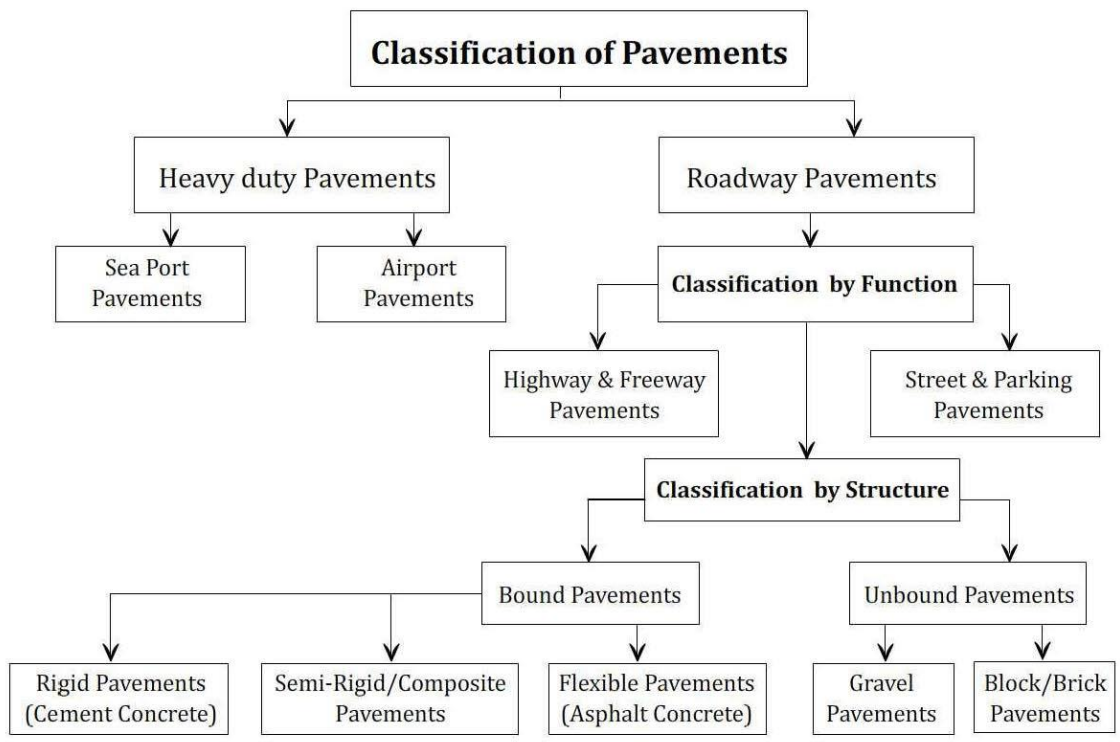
Classification of Pavements

Heavy duty Pavements

Roadway Pavements

Sea Port Pavements

Airport Pavements

Classification by Function

Highway & Freeway Pavements

Street & Parking Pavements

Classification by Structure

Bound Pavements

Unbound Pavements

Rigid Pavements (Cement Concrete)

Semi-Rigid/Composite Pavements

Flexible Pavements (Asphalt Concrete)

Gravel Pavements

Block/Brick Pavements